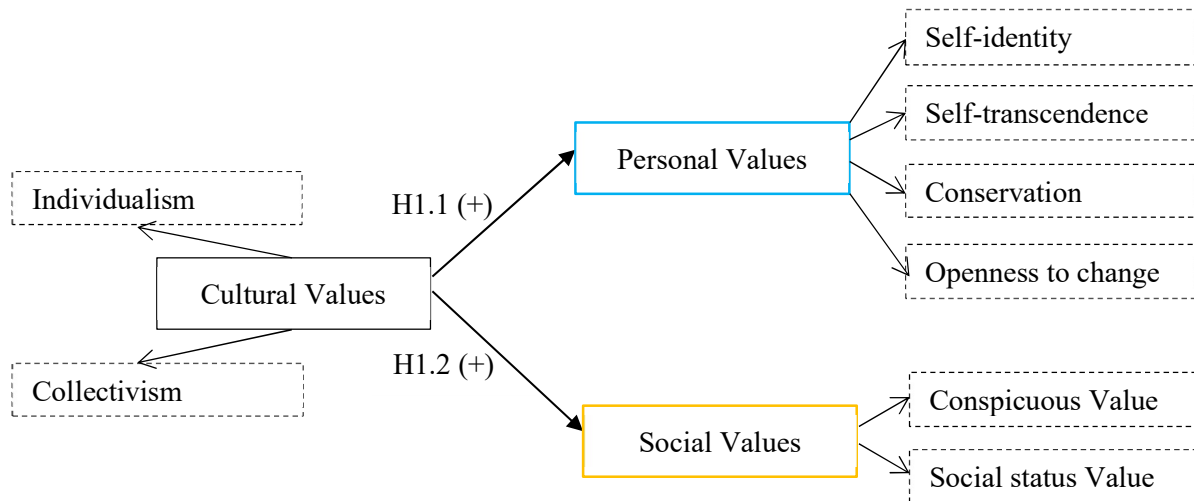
Self-identity

Self-transcendence

Personal Values

Conservation

Openness to change

Individualism

H1.1 (+)

Cultural Values

H1.2 (+)

Collectivism

Conspicuous Value

Social Values

Social status Value